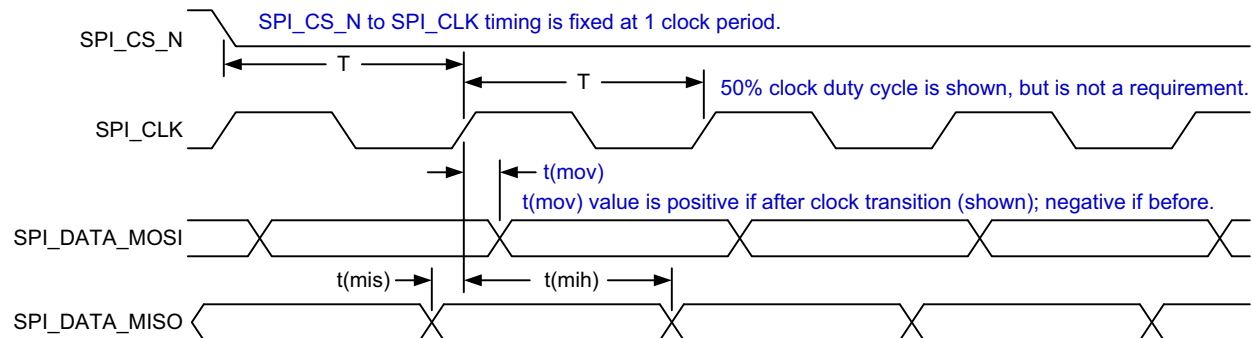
SPI_CS_N to SPI_CLK timing is fixed at 1 clock period.

SPI_CS_N

T

T

50% clock duty cycle is shown, but is not a requirement.

SPI_CLK

t(mov)

t(mov) value is positive if after clock transition (shown); negative if before.

SPI_DATA_MOSI

t(mis)

t(mih)

SPI_DATA_MISO